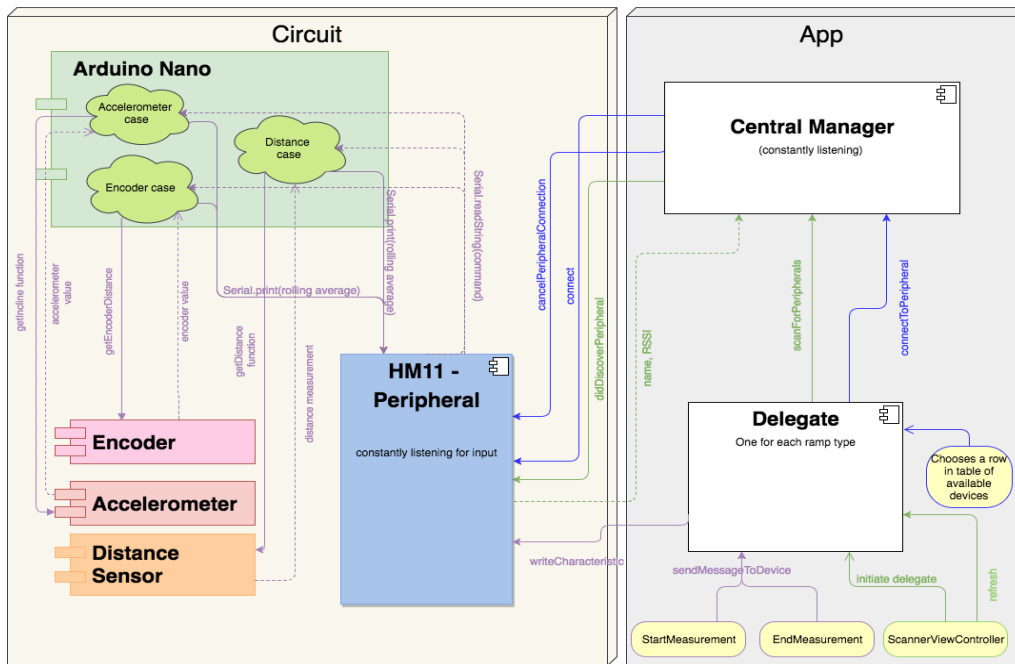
Circuit

Arduino Nano

Accelerometer case

Distance case

Encoder case

Serial.print(rolling average)

Serial.readString(command)

Serial.print(rolling average)

getIncline function

accelerometer value

getEncoderDistance

encoder value

getDistance function

distance measurement

Encoder

Accelerometer

Distance Sensor

HM11 - Peripheral

constantly listening for input

App

Central Manager

(constantly listening)

cancelPeripheralConnection

connect

didDiscoverPeripheral

name, RSSI

scanForPeripherals

connectToPeripheral

Delegate

One for each ramp type

Chooses a row in table of available devices

writeCharacteristic

sendMessageToDevice

initiate delegate

refresh

StartMeasurement

EndMeasurement

ScannerViewController